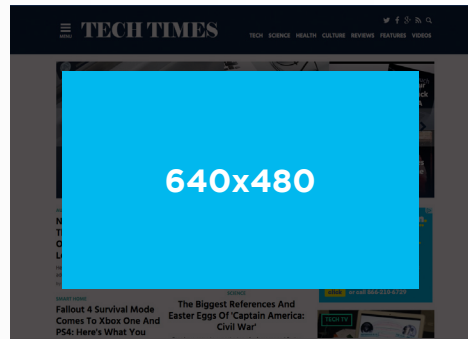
MENU
TECH TIMES
TECH SCIENCE HEALTH CULTURE REVIEWS FEATURES VIDEOS

640x480

N
T
O
L

SMART HOME
Fallout 4 Survival Mode Comes To Xbox One And PS4: Here's What You

SCIENCE
The Biggest References And Easter Eggs Of 'Captain America: Civil War'

TECH TV